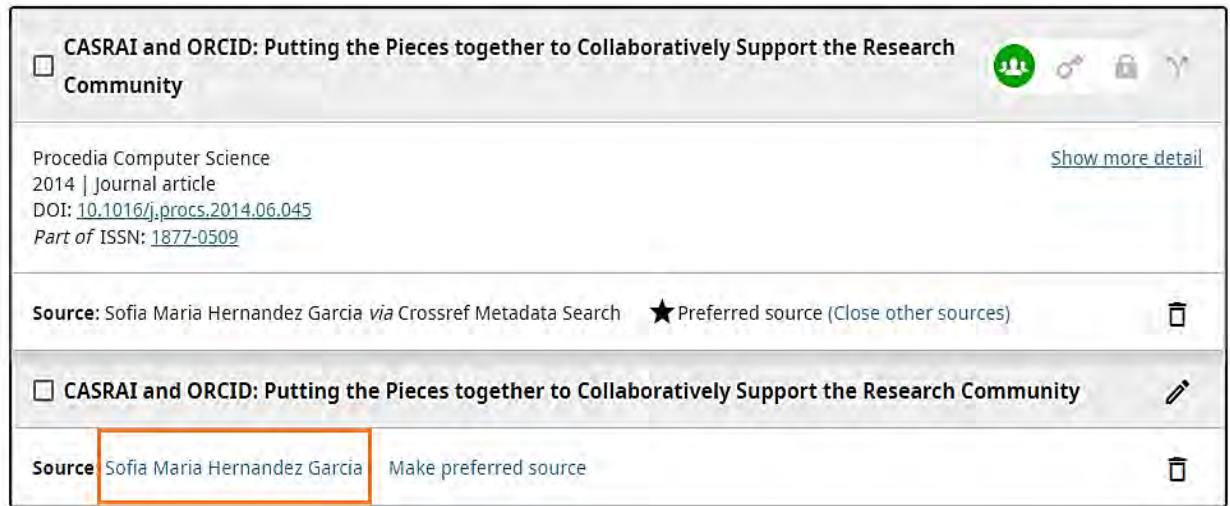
CASRAI and ORCID: Putting the Pieces together to Collaboratively Support the Research Community

Procedia Computer Science
2014 | Journal article
DOI: 10.1016/j.procs.2014.06.045
*Part of* ISSN: 1877-0509

Show more detail

**Source**: Sofia Maria Hernandez Garcia *via* Crossref Metadata Search ★Preferred source (Close other sources)

CASRAI and ORCID: Putting the Pieces together to Collaboratively Support the Research Community

**Source** Sofia Maria Hernandez Garcia Make preferred source